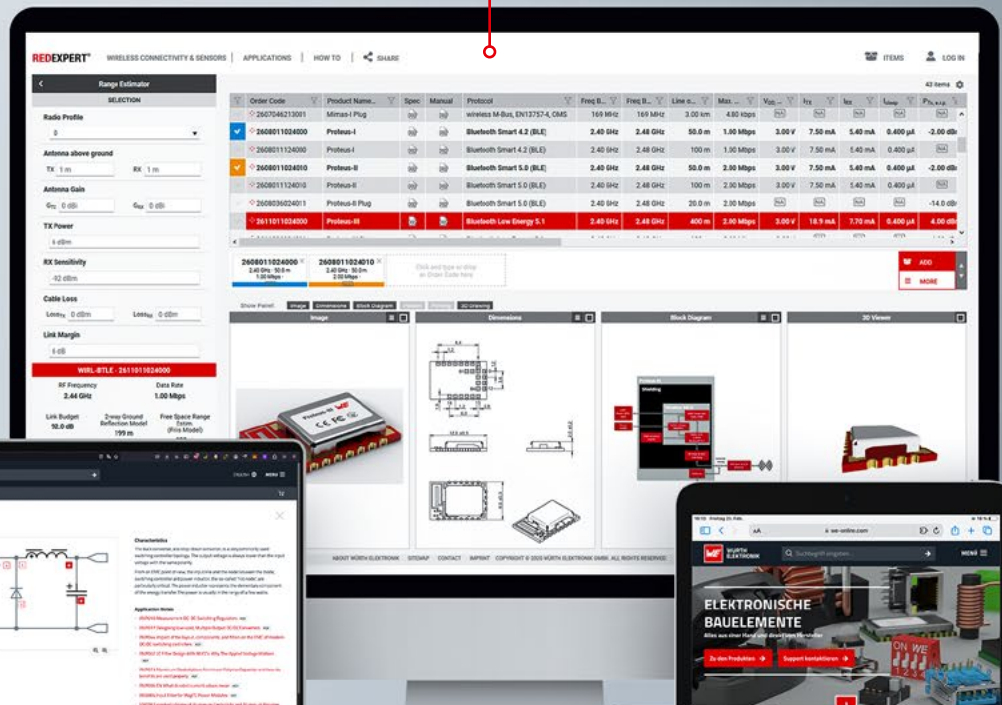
REDEXPERT® WIRELESS CONNECTIVITY & SENSORS | APPLICATIONS | HOW TO | SHARE

ITEMS LOG IN

Range Estimator

SELECTION

Radio Profile

0

Antenna above ground

TX 1 m RX 1 m

Antenna Gain

$G_{TX}$ 0 dBi $G_{RX}$ 0 dBi

TX Power

6 dBm

RX Sensitivity

-92 dBm

Cable Loss

$Loss_{TX}$ 0 dBm $Loss_{RX}$ 0 dBm

Link Margin

6 dB

WIRL-BTLE - 2611011024000

RF Frequency 2.44 GHz

Data Rate 1.00 Mbps

Link Budget 92.0 dB

2-way Ground Reflection Model 199 m

Free Space Range Estim. (Friis Model)

43 items

| | Order Code | Product Name... | Spec | Manual | Protocol | Freq B... | Freq B... | Line o... | Max. ... | $V_{CC}$... | $I_{TX}$ | $I_{RX}$ | $I_{sleep}$ | $P_{TX,e.i.p.}$ |
|---|---|---|---|---|---|---|---|---|---|---|---|---|---|---|
| | 2607046213001 | Mimas-I Plug | | | wireless M-Bus, EN13757-4, OMS | 169 MHz | 169 MHz | 3.00 km | 4.80 kbps | N/A | N/A | N/A | N/A | N/A |
| ✓ | 2608011024000 | Proteus-I | | | Bluetooth Smart 4.2 (BLE) | 2.40 GHz | 2.48 GHz | 50.0 m | 1.00 Mbps | 3.00 V | 7.50 mA | 5.40 mA | 0.400 µA | -2.00 dB |
| | 2608011124000 | Proteus-I | | | Bluetooth Smart 4.2 (BLE) | 2.40 GHz | 2.48 GHz | 100 m | 1.00 Mbps | 3.00 V | 7.50 mA | 5.40 mA | 0.400 µA | N/A |
| ✓ | 2608011024010 | Proteus-II | | | Bluetooth Smart 5.0 (BLE) | 2.40 GHz | 2.48 GHz | 50.0 m | 2.00 Mbps | 3.00 V | 7.50 mA | 5.40 mA | 0.400 µA | -2.00 dB |
| | 2608011124010 | Proteus-II | | | Bluetooth Smart 5.0 (BLE) | 2.40 GHz | 2.48 GHz | 100 m | 2.00 Mbps | 3.00 V | 7.50 mA | 5.40 mA | 0.400 µA | N/A |
| | 2608036024011 | Proteus-II Plug | | | Bluetooth Smart 5.0 (BLE) | 2.40 GHz | 2.48 GHz | 20.0 m | 1.00 Mbps | N/A | N/A | N/A | N/A | -14.0 dB |
| | 2611011024000 | Proteus-III | | | Bluetooth Low Energy 5.1 | 2.40 GHz | 2.48 GHz | 400 m | 2.00 Mbps | 3.00 V | 18.9 mA | 7.70 mA | 0.400 µA | 4.00 dB |

2608011024000 2.40 GHz · 50.0 m 1.00 Mbps

2608011024010 2.40 GHz · 50.0 m 2.00 Mbps

Click and type or drop an Order Code here

ADD

MORE

Show Panel: Image Dimensions Block Diagram 3D Drawing

Image

Dimensions

Block Diagram

3D Viewer

ABOUT WÜRTH ELEKTRONIK SITEMAP CONTACT IMPRINT COPYRIGHT © 2025 WÜRTH ELEKTRONIK GMBH. ALL RIGHTS RESERVED

Characteristics

Application Notes

we-online.com

WÜRTH ELEKTRONIK

Suchbegriff eingeben

MENÜ

ELEKTRONISCHE BAUELEMENTE

Alles aus einer Hand und direkt vom Hersteller

Zu den Produkten →

Support kontaktieren →